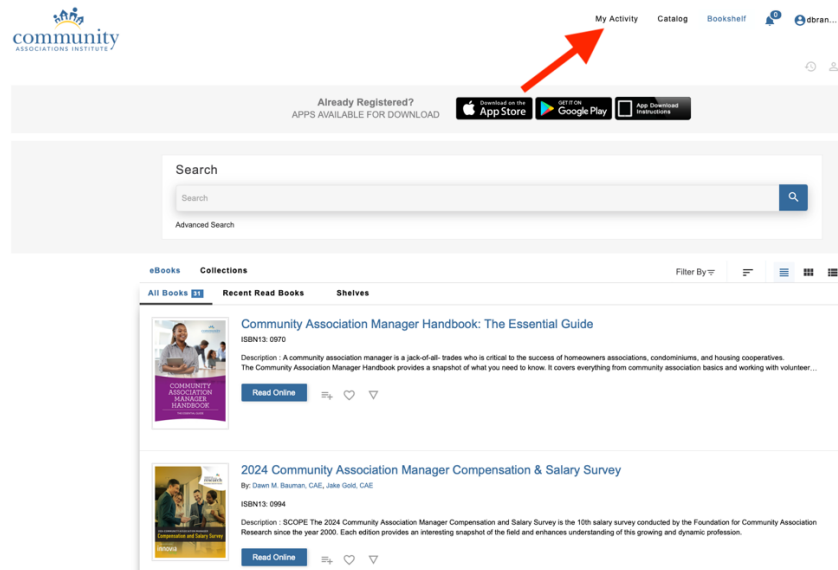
community
ASSOCIATIONS INSTITUTE

My Activity Catalog Bookshelf 0 dbran...

Already Registered?
APPS AVAILABLE FOR DOWNLOAD

Download on the App Store
GET IT ON Google Play
App Download Instructions

Search

Search

Advanced Search

eBooks Collections

Filter By

All Books 31 Recent Read Books Shelves

Community Association Manager Handbook: The Essential Guide

ISBN13: 0970

Description : A community association manager is a jack-of-all- trades who is critical to the success of homeowners associations, condominiums, and housing cooperatives. The Community Association Manager Handbook provides a snapshot of what you need to know. It covers everything from community association basics and working with volunteer...

COMMUNITY ASSOCIATION MANAGER HANDBOOK

Read Online

2024 Community Association Manager Compensation & Salary Survey

By: Dawn M. Bauman, CAE, Jake Gold, CAE

ISBN13: 0994

Description : SCOPE The 2024 Community Association Manager Compensation and Salary Survey is the 10th salary survey conducted by the Foundation for Community Association Research since the year 2000. Each edition provides an interesting snapshot of the field and enhances understanding of this growing and dynamic profession.

Compensation and Salary Survey

Read Online